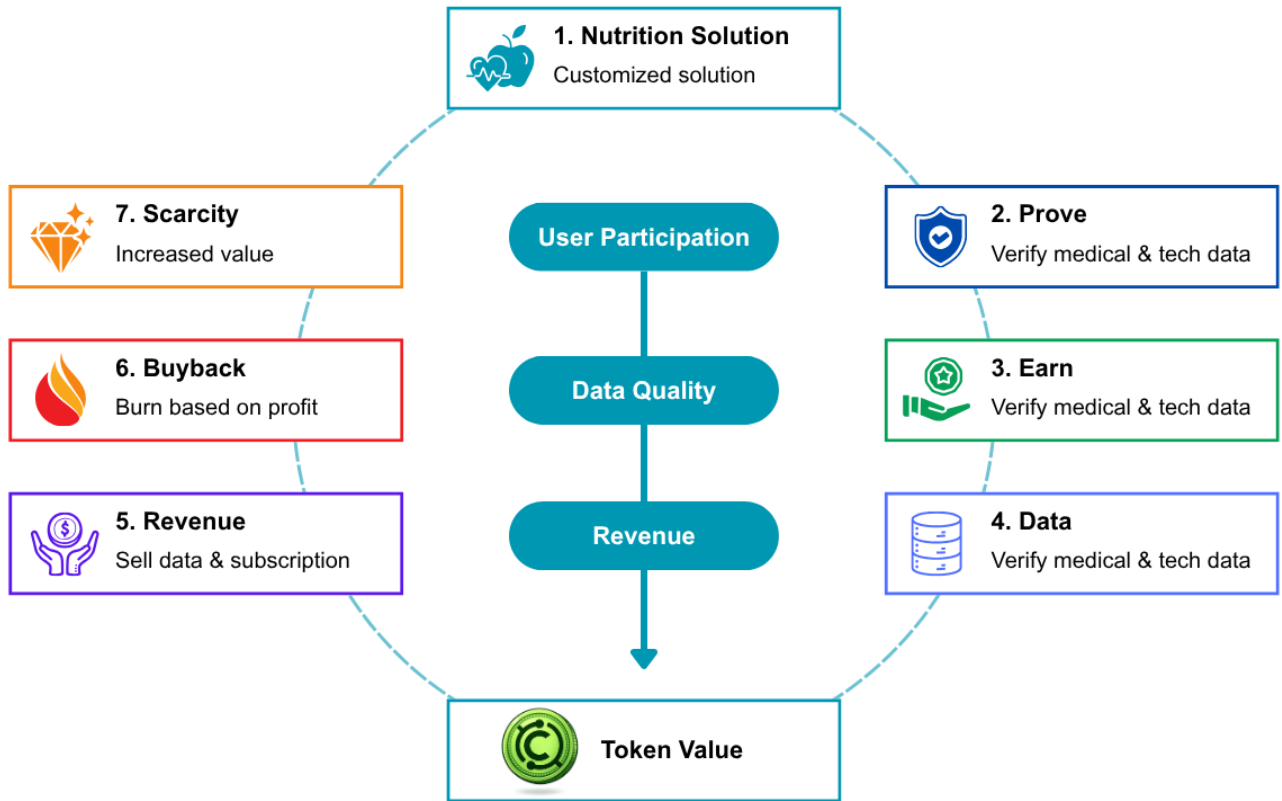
1. Nutrition Solution
Customized solution

7. Scarcity
Increased value

User Participation

2. Prove
Verify medical & tech data

6. Buyback
Burn based on profit

Data Quality

3. Earn
Verify medical & tech data

5. Revenue
Sell data & subscription

Revenue

4. Data
Verify medical & tech data

Token Value